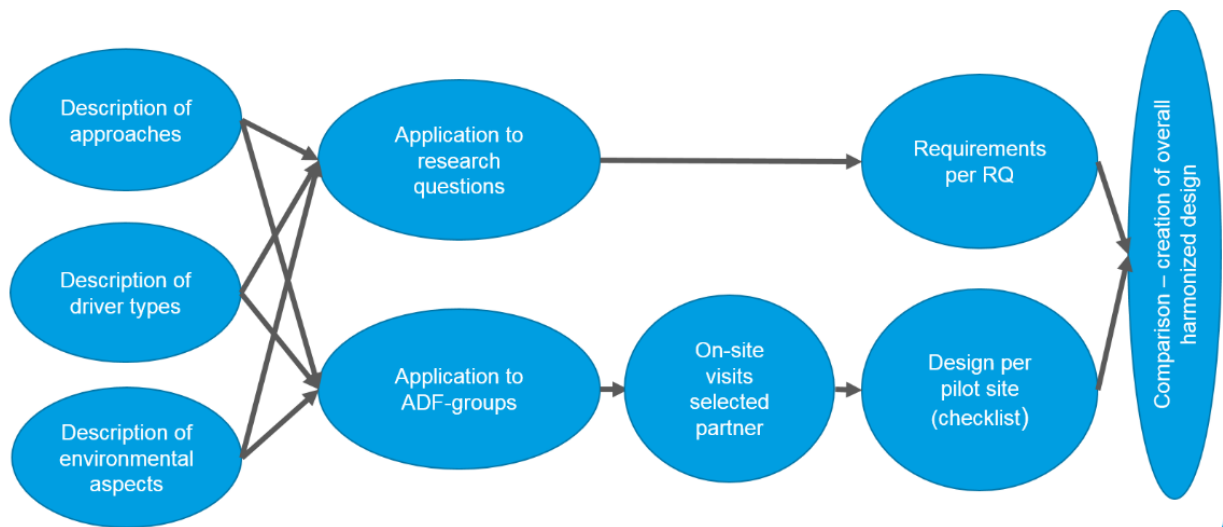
Description of approaches

Description of driver types

Description of environmental aspects

Application to research questions

Application to ADF-groups

On-site visits selected partner

Requirements per RQ

Design per pilot site (checklist)

Comparison – creation of overall harmonized design